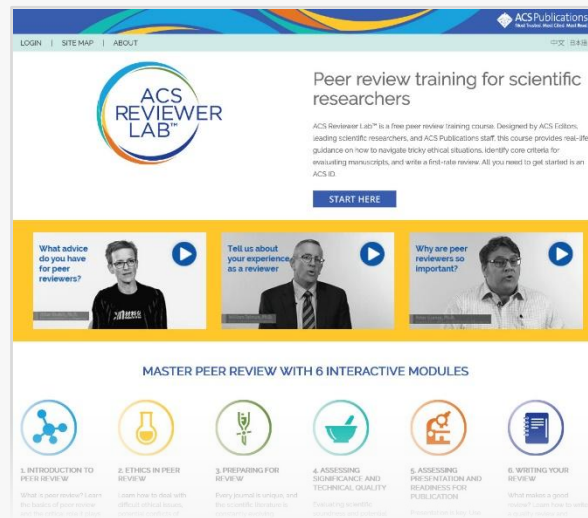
ACS Publications
Most Trusted. Most Cited. Most Read.

LOGIN | SITE MAP | ABOUT

中文 | 日本語

ACS REVIEWER LAB™

Peer review training for scientific researchers

ACS Reviewer Lab™ is a free peer review training course. Designed by ACS Editors, leading scientific researchers, and ACS Publications staff, this course provides real-life guidance on how to navigate tricky ethical situations, identify core criteria for evaluating manuscripts, and write a first-rate review. All you need to get started is an ACS ID.

START HERE

What advice do you have for peer reviewers?

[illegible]

Tell us about your experience as a reviewer

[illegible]

Why are peer reviewers so important?

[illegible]

MASTER PEER REVIEW WITH 6 INTERACTIVE MODULES

1. INTRODUCTION TO PEER REVIEW

What is peer review? Learn the basics of peer review and the critical role it plays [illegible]

2. ETHICS IN PEER REVIEW

Learn how to deal with difficult ethical issues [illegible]

3. PREPARING FOR REVIEW

Every journal is unique, and the scientific literature is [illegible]

4. ASSESSING SIGNIFICANCE AND TECHNICAL QUALITY

Evaluating scientific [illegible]

5. ASSESSING PRESENTATION AND READINESS FOR PUBLICATION

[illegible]

6. WRITING YOUR REVIEW

What makes a good review? Learn how to write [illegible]